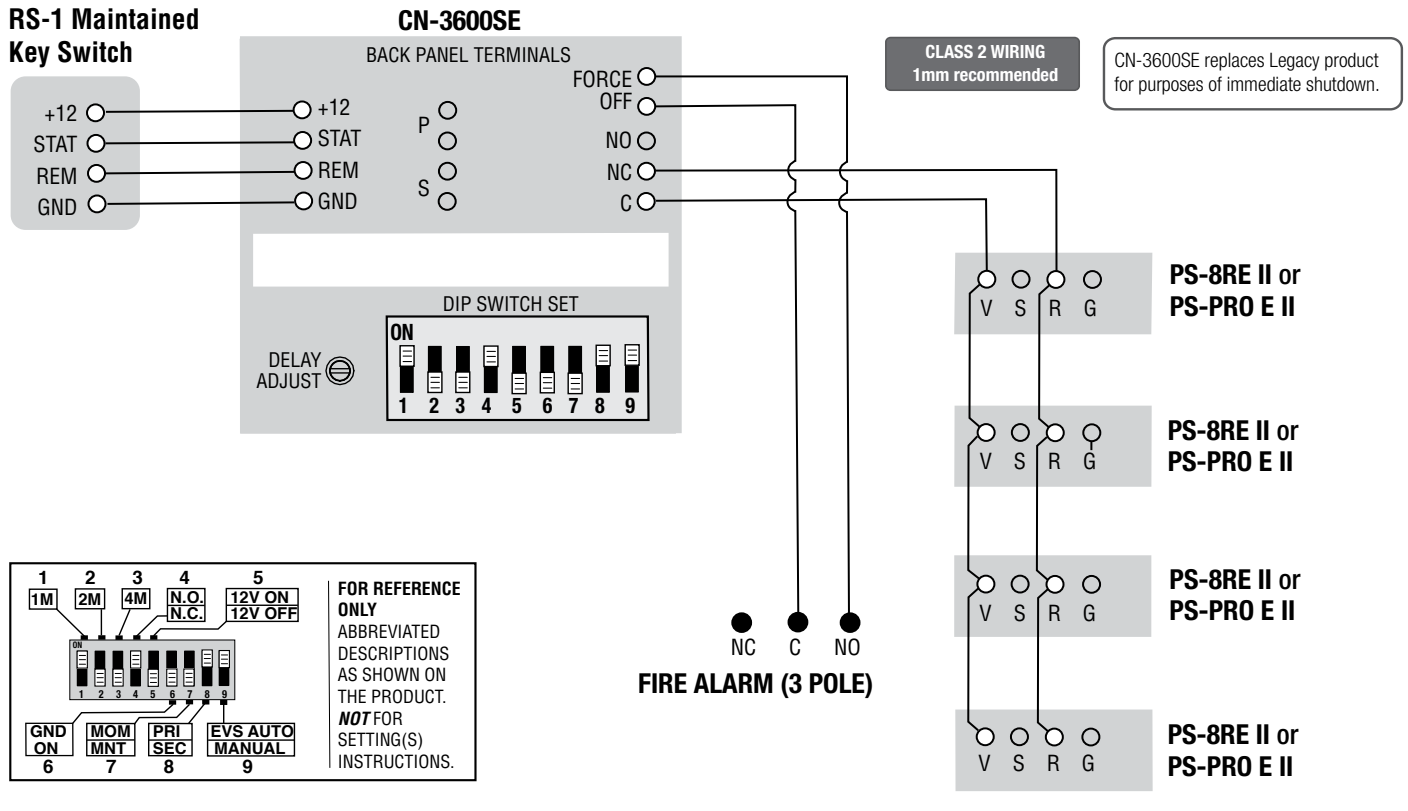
RS-1 Maintained Key Switch

+12
STAT
REM
GND

CN-3600SE

BACK PANEL TERMINALS

+12
STAT
REM
GND

P
S

FORCE OFF
NO
NC
C

DIP SWITCH SET

ON

1 2 3 4 5 6 7 8 9

DELAY ADJUST

CLASS 2 WIRING
1mm recommended

CN-3600SE replaces Legacy product for purposes of immediate shutdown.

V S R G
PS-8RE II or
PS-PRO E II

V S R G
PS-8RE II or
PS-PRO E II

V S R G
PS-8RE II or
PS-PRO E II

V S R G
PS-8RE II or
PS-PRO E II

NC C NO
FIRE ALARM (3 POLE)

1 1M
2 2M
3 4M
4 N.O. N.C.
5 12V ON 12V OFF

ON
1 2 3 4 5 6 7 8 9

GND ON 6
MOM MNT 7
PRI SEC 8
EVS AUTO MANUAL 9

FOR REFERENCE ONLY
ABBREVIATED DESCRIPTIONS AS SHOWN ON THE PRODUCT. NOT FOR SETTING(S) INSTRUCTIONS.